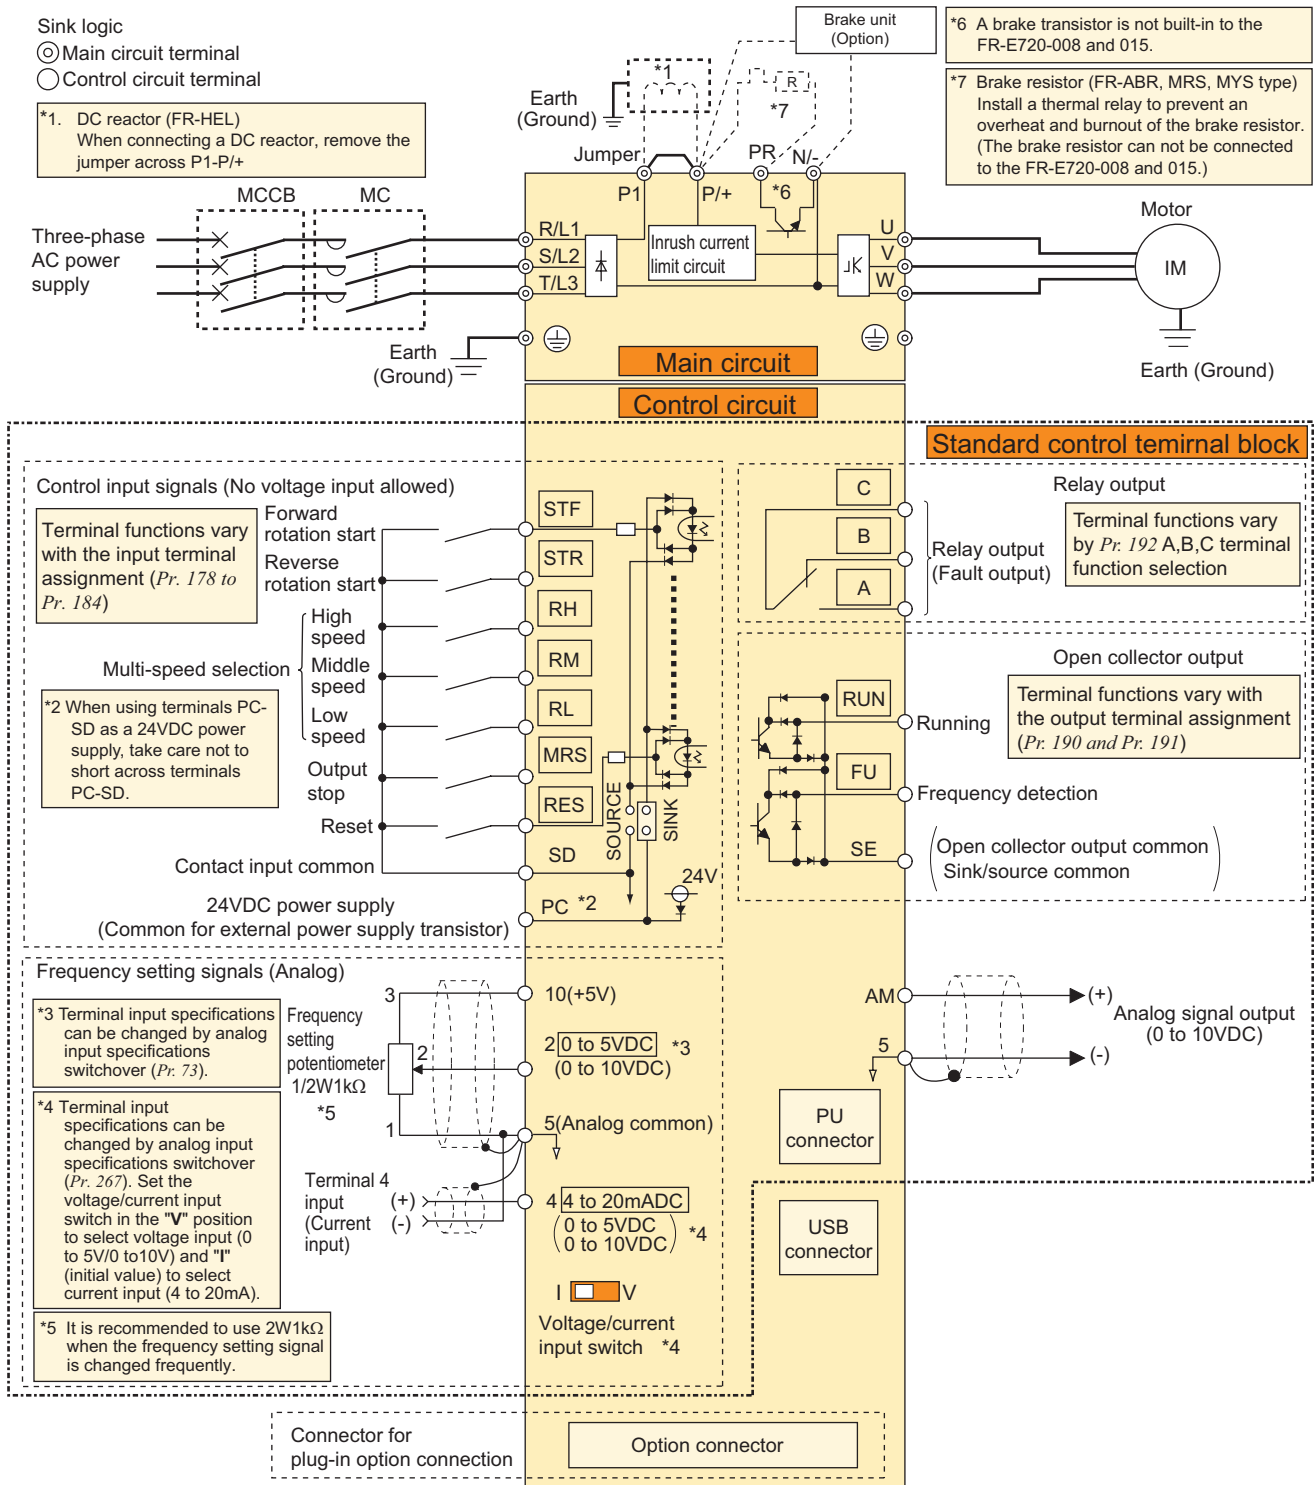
Sink logic
◎Main circuit terminal
○Control circuit terminal

*1. DC reactor (FR-HEL)
When connecting a DC reactor, remove the jumper across P1-P/+

Brake unit (Option)

*6 A brake transistor is not built-in to the FR-E720-008 and 015.

*7 Brake resistor (FR-ABR, MRS, MYS type) Install a thermal relay to prevent an overheat and burnout of the brake resistor. (The brake resistor can not be connected to the FR-E720-008 and 015.)

Earth (Ground)
*1
R
*7
Jumper
PR
N/-
P1
P/+
*6
MCCB
MC
Motor
Three-phase AC power supply
R/L1
S/L2
T/L3
Inrush current limit circuit
U
V
W
IM
Earth (Ground)
Main circuit
Earth (Ground)
Control circuit
Standard control temirnal block

Control input signals (No voltage input allowed)
Terminal functions vary with the input terminal assignment (Pr. 178 to Pr. 184)
Forward rotation start
Reverse rotation start
High speed
Middle speed
Low speed
Multi-speed selection
*2 When using terminals PC-SD as a 24VDC power supply, take care not to short across terminals PC-SD.
Output stop
Reset
Contact input common
24VDC power supply
(Common for external power supply transistor)
STF
STR
RH
RM
RL
MRS
RES
SD
PC *2
SOURCE
SINK
24V

Relay output
C
B
A
Relay output (Fault output)
Terminal functions vary by Pr. 192 A,B,C terminal function selection

Open collector output
Terminal functions vary with the output terminal assignment (Pr. 190 and Pr. 191)
RUN
Running
FU
Frequency detection
SE
Open collector output common
Sink/source common

Frequency setting signals (Analog)
*3 Terminal input specifications can be changed by analog input specifications switchover (Pr. 73).
Frequency setting potentiometer 1/2W1kΩ
*5
3
2
1
10(+5V)
2 0 to 5VDC *3
(0 to 10VDC)
5(Analog common)
*4 Terminal input specifications can be changed by analog input specifications switchover (Pr. 267). Set the voltage/current input switch in the "V" position to select voltage input (0 to 5V/0 to10V) and "I" (initial value) to select current input (4 to 20mA).
Terminal 4 input (Current input)
(+)
(-)
4 4 to 20mADC
0 to 5VDC
0 to 10VDC *4
I V
Voltage/current input switch *4
*5 It is recommended to use 2W1kΩ when the frequency setting signal is changed frequently.

AM
5
(+)
(-)
Analog signal output (0 to 10VDC)
PU connector
USB connector

Connector for plug-in option connection
Option connector